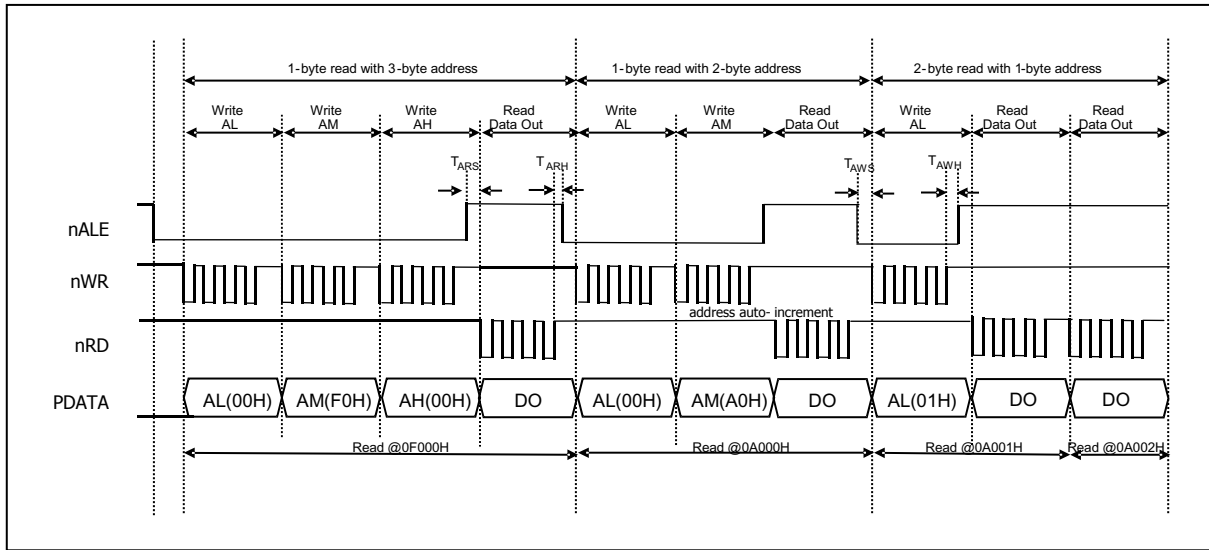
1-byte read with 3-byte address
1-byte read with 2-byte address
2-byte read with 1-byte address

Write AL
Write AM
Write AH
Read Data Out
Write AL
Write AM
Read Data Out
Write AL
Read Data Out
Read Data Out

$T_{ARS}$
$T_{ARH}$
$T_{AWS}$
$T_{AWH}$

nALE
nWR
address auto- increment
nRD
PDATA

AL(00H)
AM(F0H)
AH(00H)
DO
AL(00H)
AM(A0H)
DO
AL(01H)
DO
DO

Read @0F000H
Read @0A000H
Read @0A001H
Read @0A002H